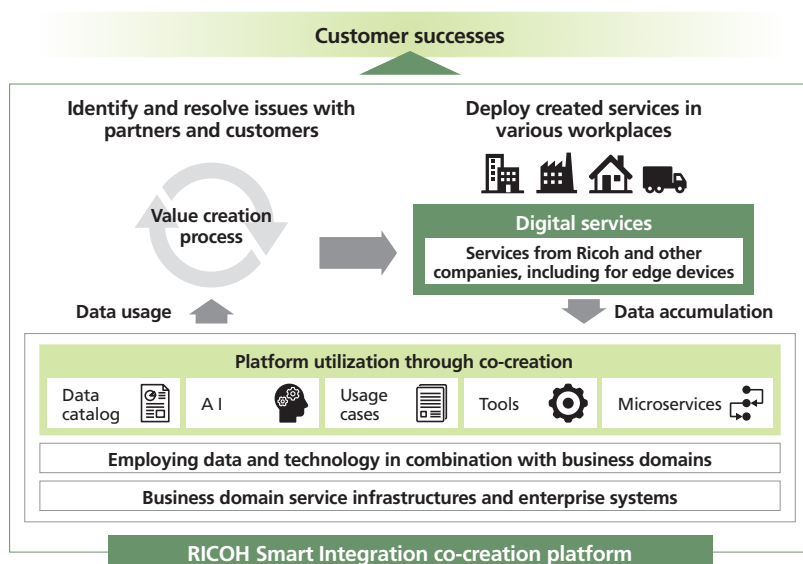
Customer successes

Identify and resolve issues with partners and customers

Value creation process

Deploy created services in various workplaces

Digital services

Services from Ricoh and other companies, including for edge devices

Data usage

Data accumulation

Platform utilization through co-creation

Data catalog

A I

Usage cases

Tools

Microservices

Employing data and technology in combination with business domains

Business domain service infrastructures and enterprise systems

RICOH Smart Integration co-creation platform